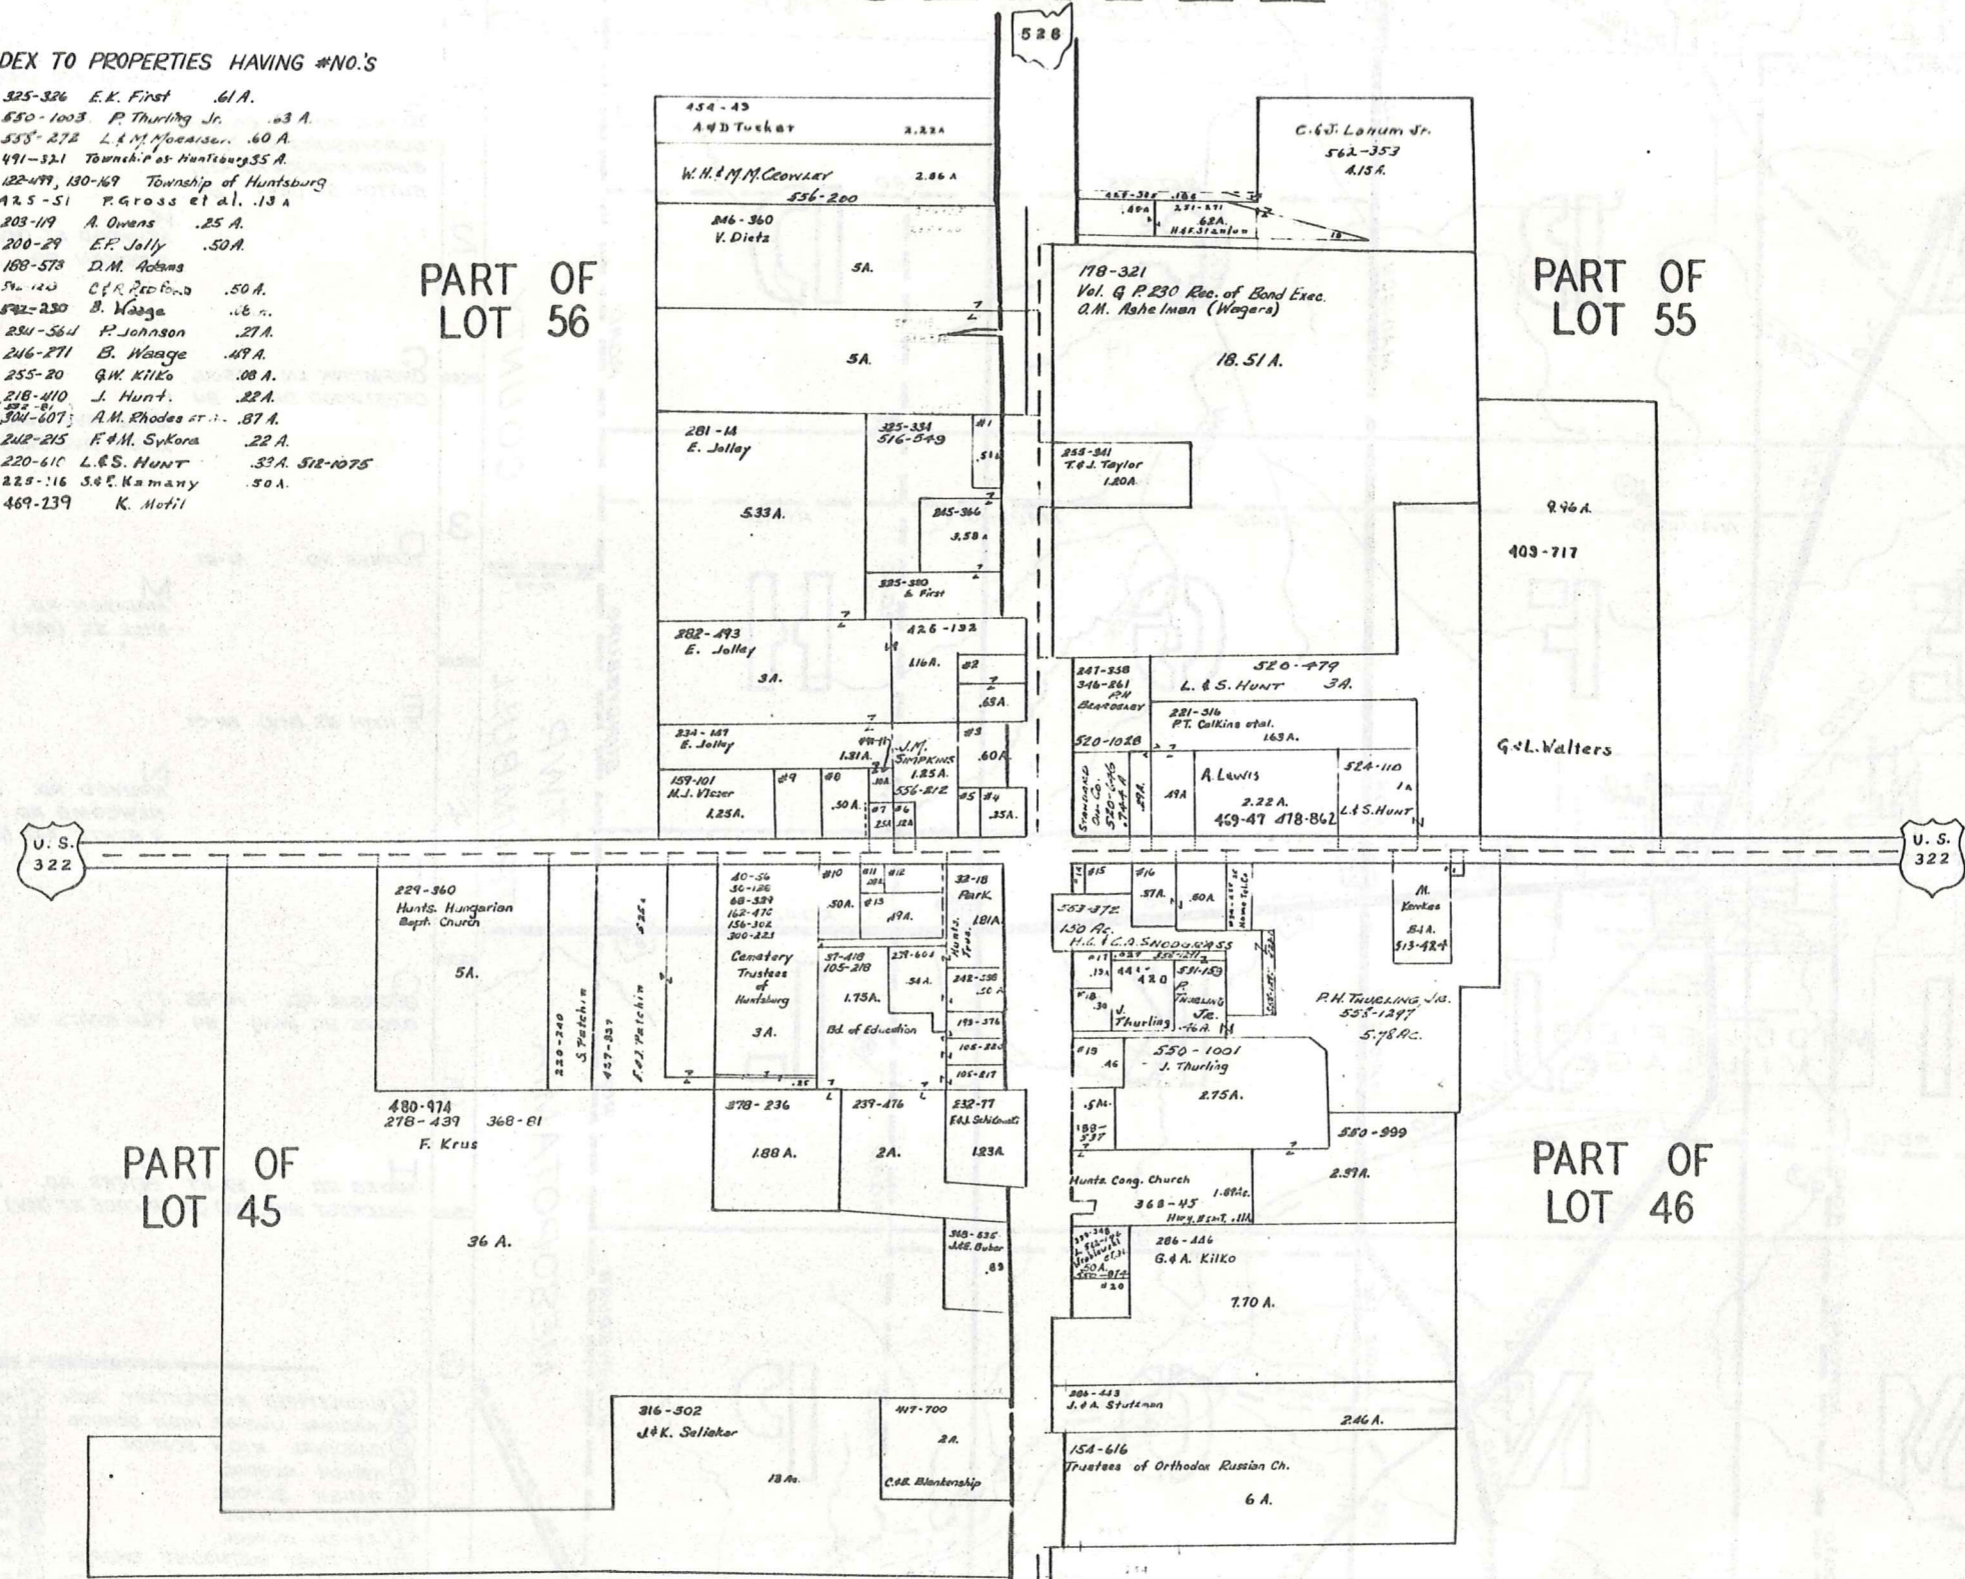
DEX TO PROPERTIES HAVING #NO.'S

325-326 E.K. First .61 A.
550-1003 P. Thurling Jr. .63 A.
558-272 L.&M. Moeaiser. .60 A.
491-321 Township of Huntsburg .35 A.
122-499, 130-169 Township of Huntsburg
425-51 P. Gross et al. .13 A.
203-119 A. Owens .25 A.
200-29 E.P. Jolly .50 A.
168-573 D.M. Adams
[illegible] C.&R. Redford .50 A.
542-230 B. Waage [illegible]
234-564 P. Johnson .27 A.
246-271 B. Waage .49 A.
255-20 G.W. Kilko .08 A.
218-410 J. Hunt. .22 A.
304-607 A.M. Rhodes et al. .87 A.
242-215 F.&M. Sykora .22 A.
220-610 L.&S. Hunt .33 A. 512-1075
225-116 S.&E. Kamany .50 A.
469-239 K. Motil

528

PART OF LOT 56

PART OF LOT 55

PART OF LOT 45

PART OF LOT 46

U.S. 322

U.S. 322

454-43
A.&D. Tucker 2.22 A.
W.H.&M.M. Crowley 2.86 A
556-200
246-360
V. Dietz
5 A.
5 A.
C.&J. Lanum Jr.
562-353
4.15 A.
.49 A
.68 A
H.&F. Stanton
178-321
Vol. G P. 230 Rec. of Bond Exec.
O.M. Ashelman (Wagers)
18.51 A.
281-14
E. Jolley
5.33 A.
325-334
516-549
#1
.51
255-341
T.&J. Taylor
1.20 A.
245-366
3.58 A
9.96 A.
403-717
325-310
E. First
282-493
E. Jolley
3 A.
426-132
1.16 A.
#2
.63 A.
247-358
346-261
P.H. Beardsley
520-479
L.&S. Hunt 3 A.
221-316
P.T. Calkins et al.
1.63 A.
520-1028
G.&L. Walters
234-189
E. Jolley
1.31 A.
J.M. Simpkins
1.25 A.
556-212
#3
.60 A.
159-101
M.J. Vizer
1.25 A.
#9
#8
.50 A.
#7
.25 A.
#6
.12 A.
#5
#4
.35 A.
Standard Oil Co.
520-646
.74 A.
.49 A.
A. Lewis
2.22 A.
469-47 418-862
524-110
1 A.
L.&S. Hunt
229-360
Hunts. Hungarian Bapt. Church
5 A.
220-240
S. Patchin
437-337
F.&J. Patchin
40-56
56-126
68-539
162-476
156-302
300-223
Cemetery Trustees of Huntsburg
3 A.
#10
.50 A.
#11
#12
#13
.49 A.
32-18
Park
1.81 A.
Hunts. Trus.
37-418
105-218
1.75 A.
Bd. of Education
239-601
.34 A.
242-558
.50 A.
193-376
105-220
105-817
#15
#16
.57 A.
.50 A.
563-372
1.50 Ac.
H.L.&C.A. Snodgrass
#17
.13 A.
44
420
531-159
P. Thurling Jr.
.46 A.
#18
.30
J. Thurling
M. Kovkas
.84 A.
513-424
P.H. Thurling, Jr.
555-1297
5.78 Ac.
#19
.46
550-1001
J. Thurling
2.75 A.
480-974
278-439
368-81
F. Krus
378-236
1.88 A.
239-476
2 A.
232-77
F.&J. Schilcousti
1.23 A.
.5 A.
188-537
580-999
2.37 A.
Hunts. Cong. Church
1.68 Ac.
368-45
Hwy. Esmt. .11 A.
36 A.
318-835
J.&E. Bubar
.83
.50 A.
#20
286-446
G.&A. Kilko
7.70 A.
316-502
J.&K. Seliskar
18 Ac.
417-700
2 A.
C.&B. Blankenship
286-443
J.&A. Stutzman
2.46 A.
154-616
Trustees of Orthodox Russian Ch.
6 A.